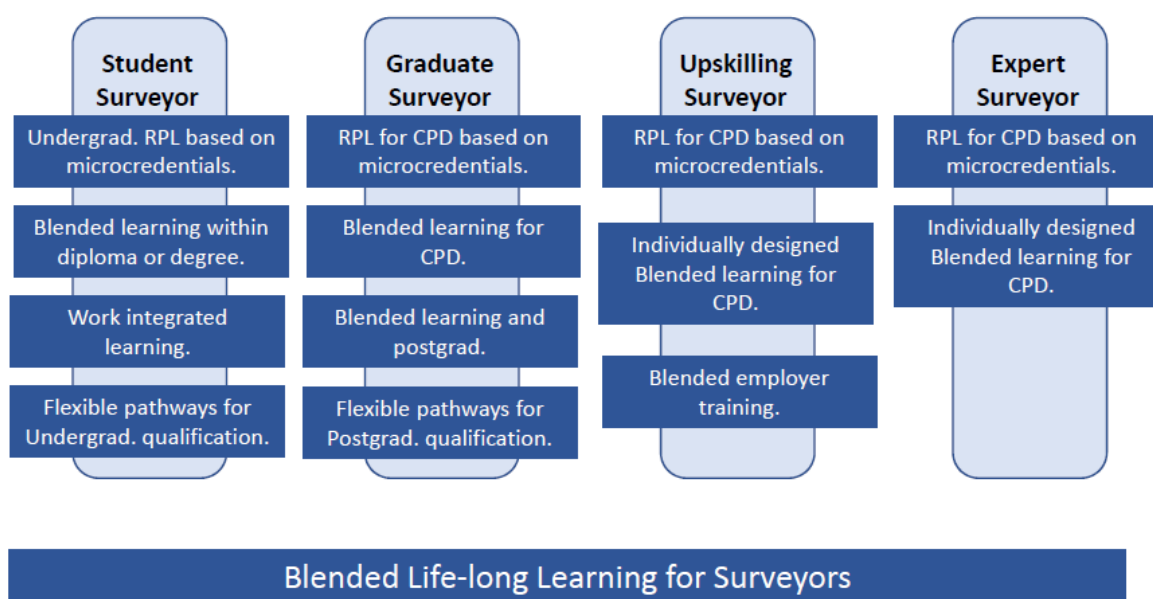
Student Surveyor

Undergrad. RPL based on microcredentials.

Blended learning within diploma or degree.

Work integrated learning.

Flexible pathways for Undergrad. qualification.

Graduate Surveyor

RPL for CPD based on microcredentials.

Blended learning for CPD.

Blended learning and postgrad.

Flexible pathways for Postgrad. qualification.

Upskilling Surveyor

RPL for CPD based on microcredentials.

Individually designed Blended learning for CPD.

Blended employer training.

Expert Surveyor

RPL for CPD based on microcredentials.

Individually designed Blended learning for CPD.

Blended Life-long Learning for Surveyors